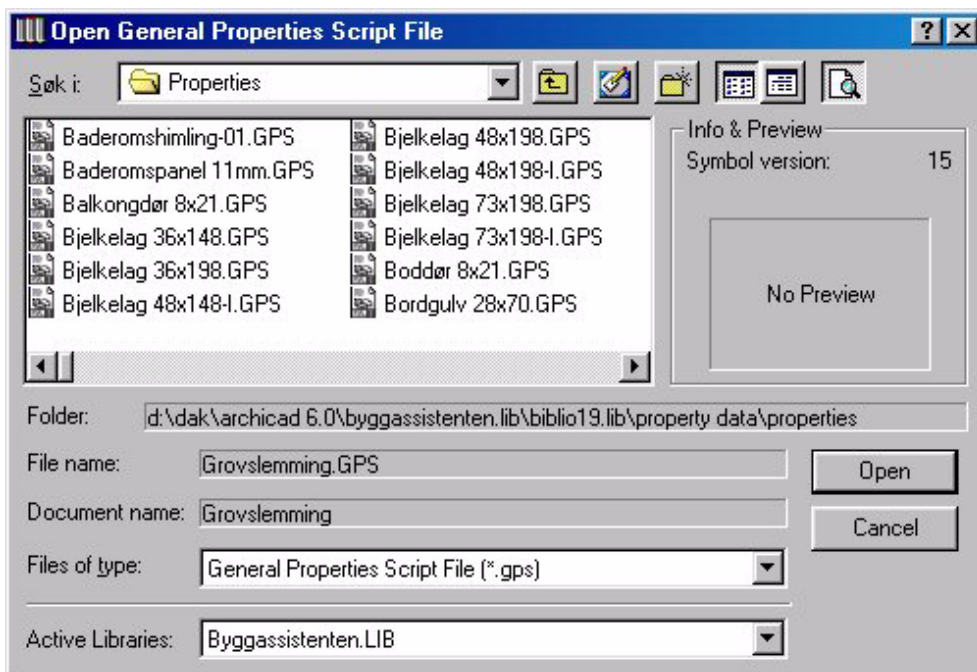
Open General Properties Script File

?

Søk i: Properties

Baderomshimling-01.GPS
Baderomspanel 11mm.GPS
Balkongdør 8x21.GPS
Bjelkelag 36x148.GPS
Bjelkelag 36x198.GPS
Bjelkelag 48x148-I.GPS

Bjelkelag 48x198.GPS
Bjelkelag 48x198-I.GPS
Bjelkelag 73x198.GPS
Bjelkelag 73x198-I.GPS
Boddør 8x21.GPS
Bordgulv 28x70.GPS

Info & Preview
Symbol version: 15

No Preview

Folder: d:\dak\archicad 6.0\byggassistenten.lib\biblio19.lib\property data\properties

File name: Grovslemming.GPS

Document name: Grovslemming

Files of type: General Properties Script File (*.gps)

Active Libraries: Byggassistenten.LIB

Open

Cancel